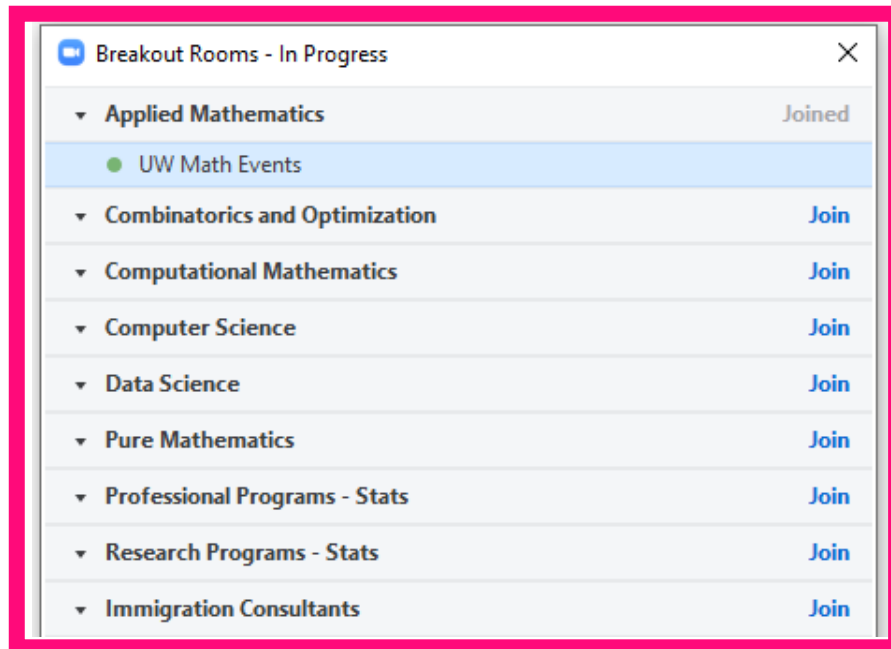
Breakout Rooms - In Progress

Applied Mathematics Joined

UW Math Events

Combinatorics and Optimization Join

Computational Mathematics Join

Computer Science Join

Data Science Join

Pure Mathematics Join

Professional Programs - Stats Join

Research Programs - Stats Join

Immigration Consultants Join